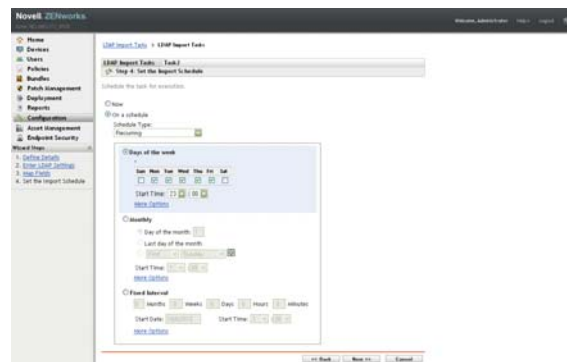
Novell ZENworks

Welcome, Administrator | Help | Logout

Home
Devices
Users
Policies
Bundles
Patch Management
Deployment
Reports
Configuration
Asset Management
Endpoint Security

Wizard Steps
1. Define Details
2. Enter LDAP Settings
3. Map Fields
4. Set the Import Schedule

LDAP Import Tasks > LDAP Import Tasks

LDAP Import Tasks : Task1
Step 4: Set the Import Schedule

Schedule the task for execution.

Now
On a schedule
Schedule Type:
Recurring

Days of the week
Sun Mon Tue Wed Thu Fri Sat
Start Time: 23 : 00
More Options

Monthly
Day of the month: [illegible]
Last day of the month
First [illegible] Sunday
Start Time: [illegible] : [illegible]
More Options

Fixed Interval
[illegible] Months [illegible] Weeks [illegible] Days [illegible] Hours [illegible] minutes
Start Date: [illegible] Start Time: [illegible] : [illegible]
More Options

<< Back Next >> Cancel